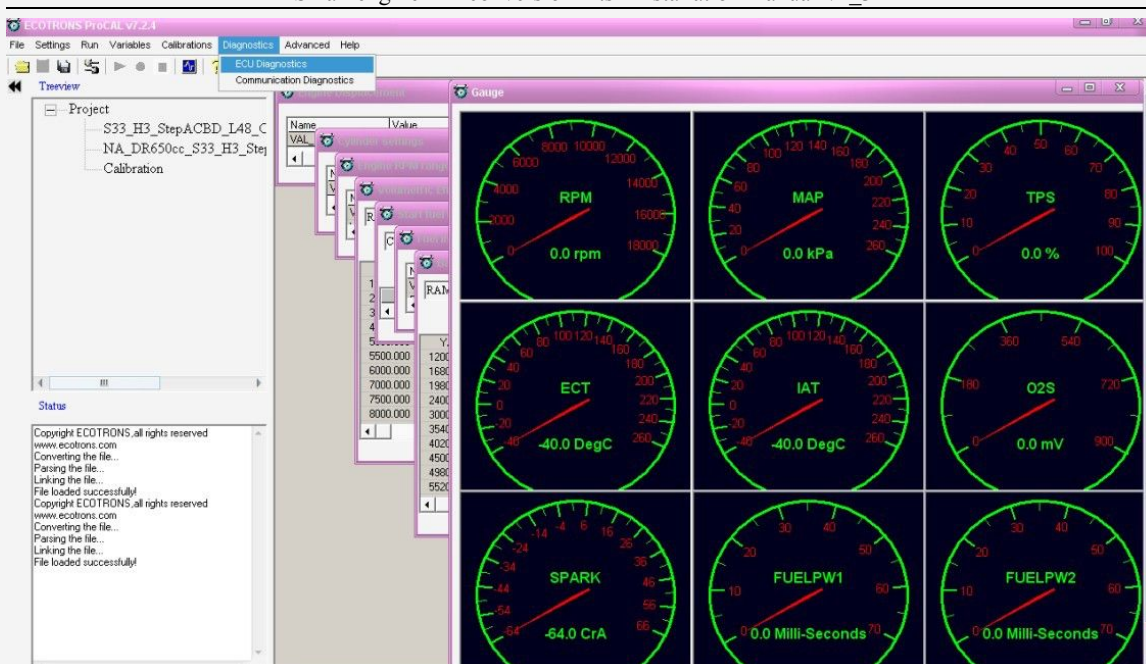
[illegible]

ECOTRONS ProCAL v7.2.4

File Settings Run Variables Calibrations Diagnostics Advanced Help

ECU Diagnostics
Communication Diagnostics

Treeview

Project
S33_H3_StepACBD_L48_C
NA_DR650cc_S33_H3_Ste
Calibration

Status

Copyright ECOTRONS,all rights reserved
www.ecotrons.com
Converting the file...
Parsing the file...
Linking the file...
File loaded successfully!
Copyright ECOTRONS,all rights reserved
www.ecotrons.com
Converting the file...
Parsing the file...
Linking the file...
File loaded successfully!

Name Value
VAL

Cylinder Settings

5500.000 120
6000.000 168
7000.000 198
7500.000 240
8000.000 300
354
402
450
498
552

RAM

Gauge

RPM
0 2000 4000 6000 8000 10000 12000 14000 16000 18000
0.0 rpm

MAP
0 20 40 60 80 100 120 140 160 180 200 220 240 260
0.0 kPa

TPS
0 10 20 30 40 50 60 70 80 90 100
0.0 %

ECT
-40 -20 0 20 40 60 80 100 120 140 160 180 200 220 240 260
-40.0 DegC

IAT
-40 -20 0 20 40 60 80 100 120 140 160 180 200 220 240 260
-40.0 DegC

O2S
0 180 360 540 720 900
0.0 mV

SPARK
-64 -54 -44 -34 -24 -14 -4 6 16 26 36 46 56 66
-64.0 CrA

FUELPW1
0 10 20 30 40 50 60 70
0.0 Milli-Seconds

FUELPW2
0 10 20 30 40 50 60 70
0.0 Milli-Seconds